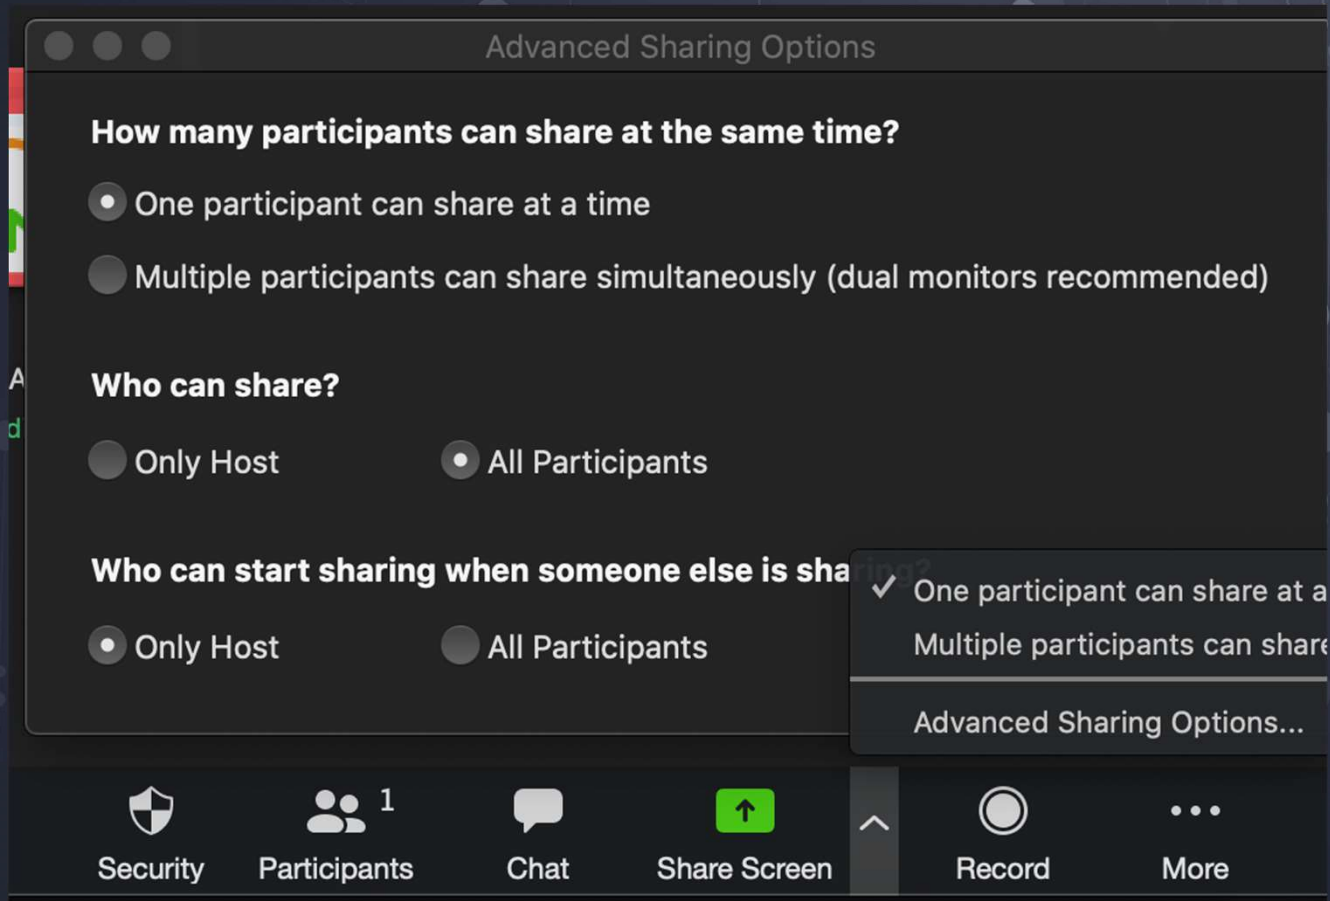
Advanced Sharing Options

How many participants can share at the same time?

One participant can share at a time

Multiple participants can share simultaneously (dual monitors recommended)

Who can share?

Only Host

All Participants

Who can start sharing when someone else is sha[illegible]

Only Host

All Participants

One participant can share at a

Multiple participants can share

Advanced Sharing Options...

A
d

Security

Participants 1

Chat

Share Screen

Record

More